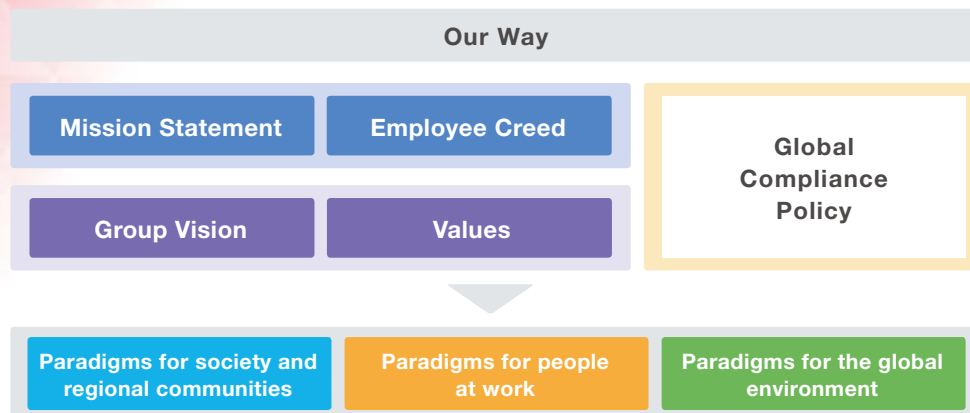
Our Way

Mission Statement

Employee Creed

Group Vision

Values

Global Compliance Policy

Paradigms for society and regional communities

Paradigms for people at work

Paradigms for the global environment